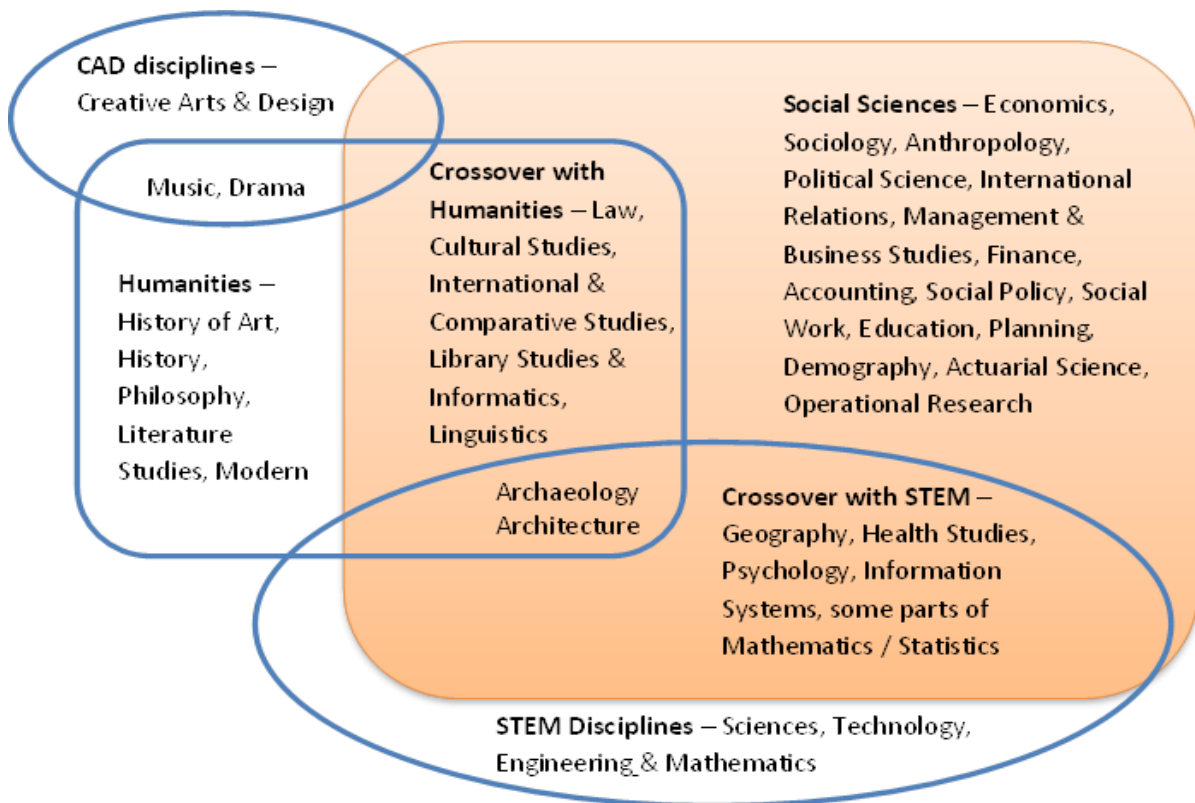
CAD disciplines – Creative Arts & Design

Music, Drama

Humanities – History of Art, History, Philosophy, Literature Studies, Modern

Crossover with Humanities – Law, Cultural Studies, International & Comparative Studies, Library Studies & Informatics, Linguistics

Social Sciences – Economics, Sociology, Anthropology, Political Science, International Relations, Management & Business Studies, Finance, Accounting, Social Policy, Social Work, Education, Planning, Demography, Actuarial Science, Operational Research

Archaeology Architecture

Crossover with STEM – Geography, Health Studies, Psychology, Information Systems, some parts of Mathematics / Statistics

STEM Disciplines – Sciences, Technology, Engineering & Mathematics